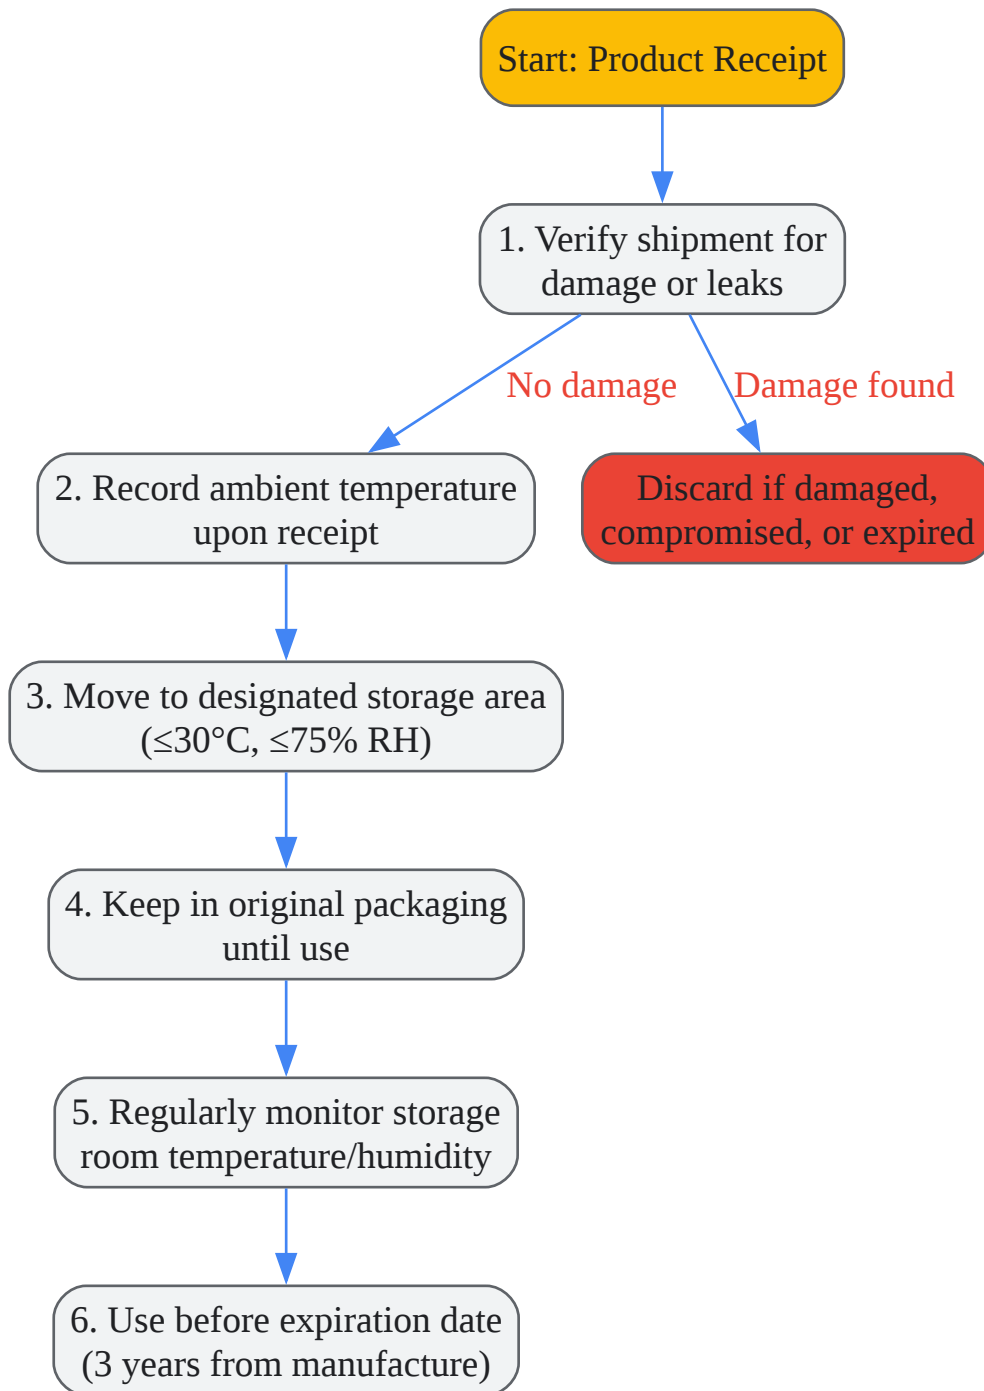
Start: Product Receipt

1. Verify shipment for damage or leaks

No damage

Damage found

2. Record ambient temperature upon receipt

Discard if damaged, compromised, or expired

3. Move to designated storage area (≤30°C, ≤75% RH)

4. Keep in original packaging until use

5. Regularly monitor storage room temperature/humidity

6. Use before expiration date (3 years from manufacture)